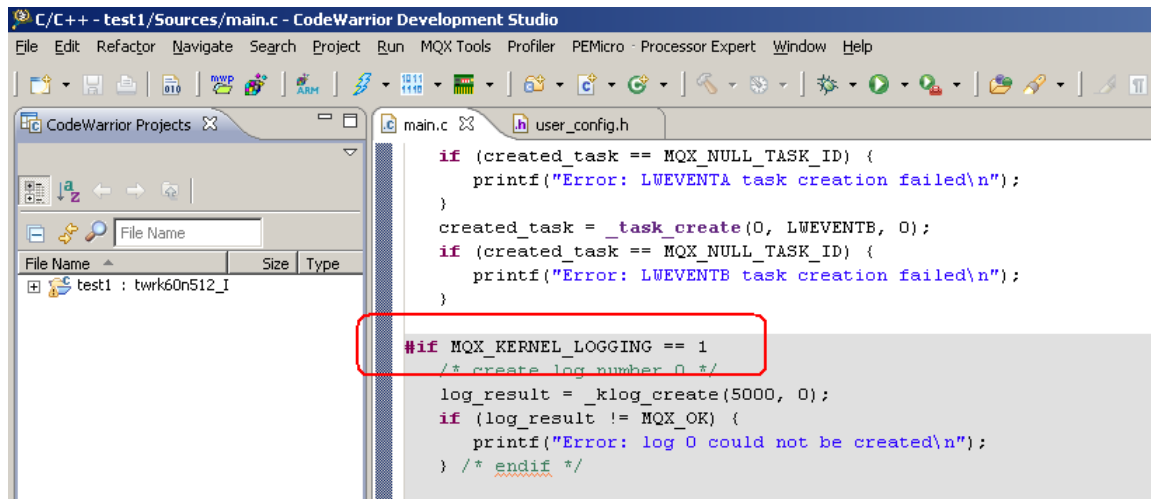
C/C++ - test1/Sources/main.c - CodeWarrior Development Studio

File Edit Refactor Navigate Search Project Run MQX Tools Profiler PEMicro Processor Expert Window Help

CodeWarrior Projects

File Name

File Name | Size | Type

test1 : twrk60n512_I

main.c
user_config.h

    if (created_task == MQX_NULL_TASK_ID) {
       printf("Error: LWEVENTA task creation failed\n");
    }
    created_task = _task_create(0, LWEVENTB, 0);
    if (created_task == MQX_NULL_TASK_ID) {
       printf("Error: LWEVENTB task creation failed\n");
    }

#if MQX_KERNEL_LOGGING == 1
    /* create log number 0 */
    log_result = _klog_create(5000, 0);
    if (log_result != MQX_OK) {
       printf("Error: log 0 could not be created\n");
    } /* endif */